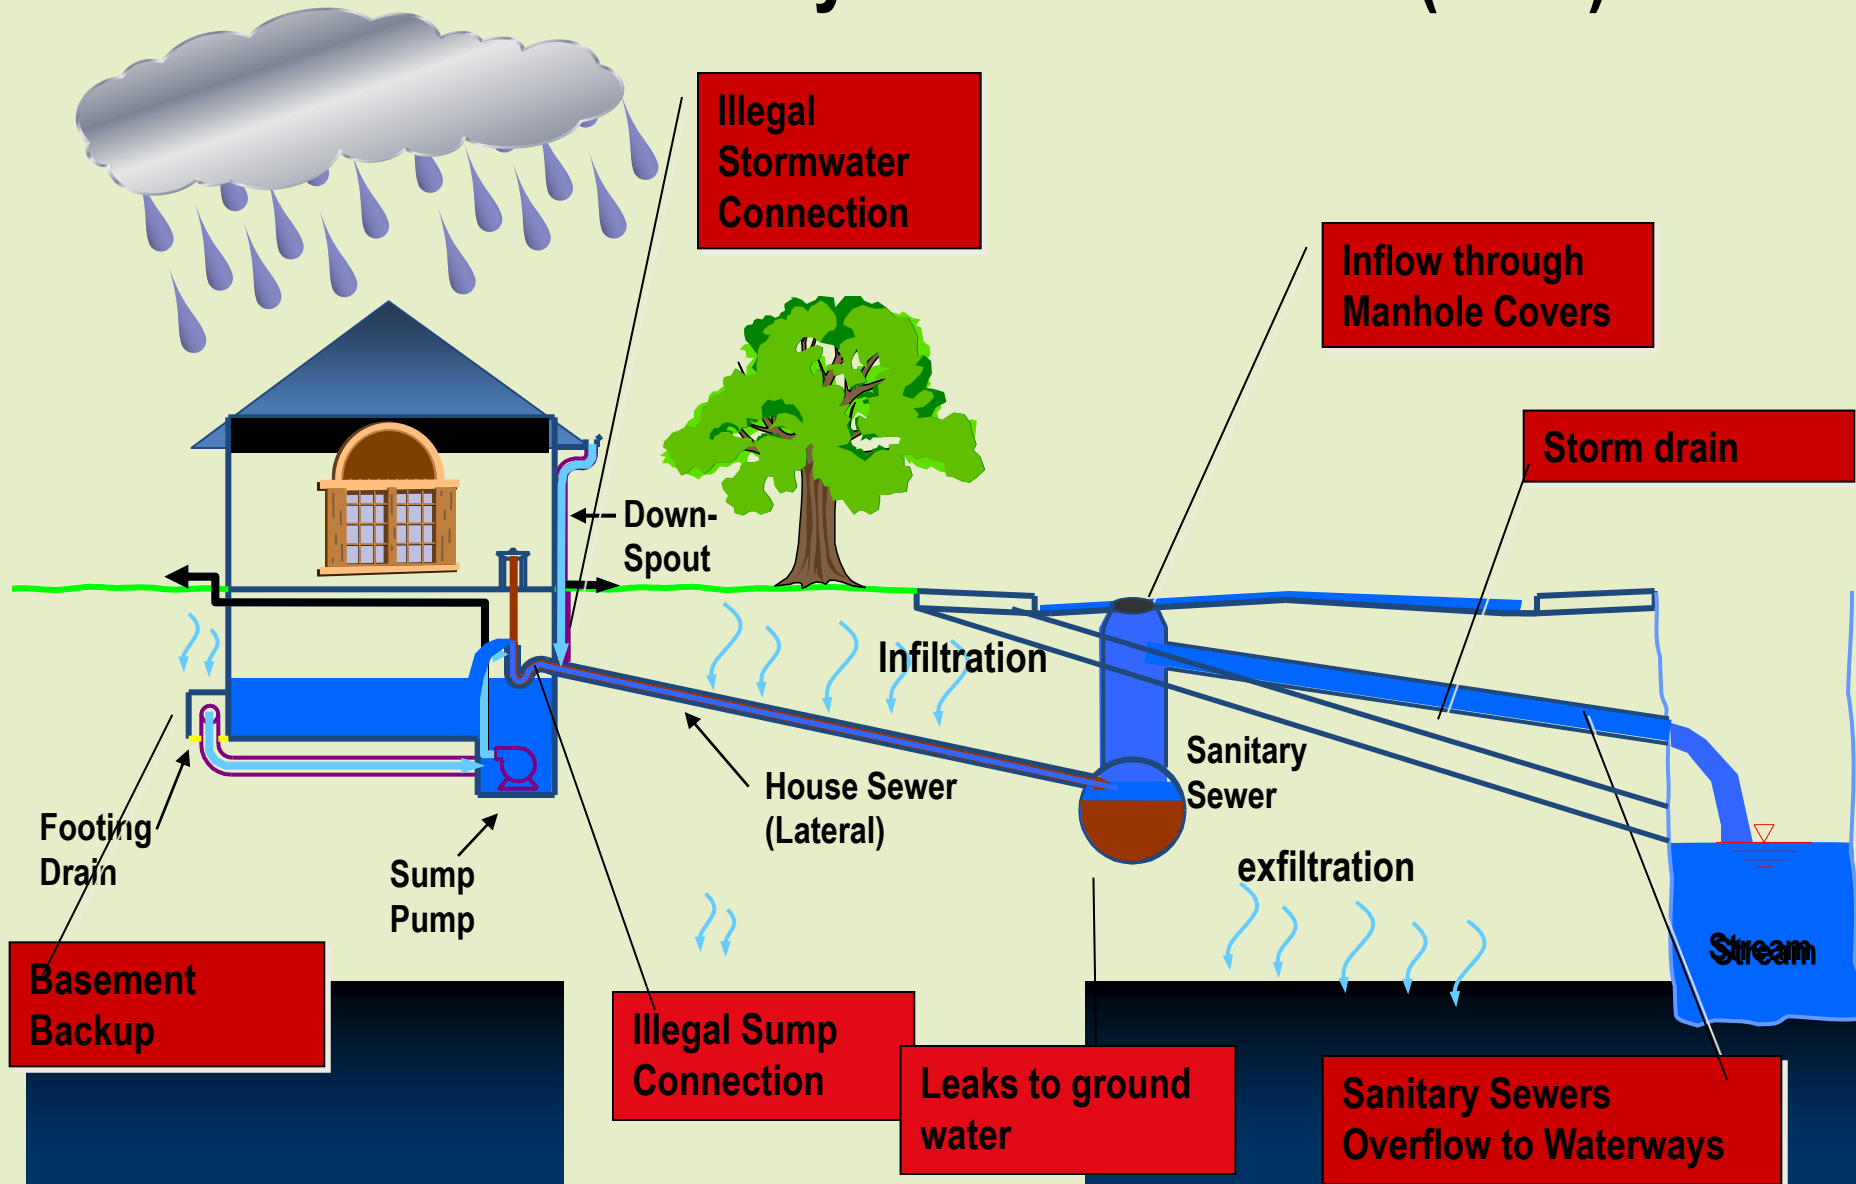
Illegal Stormwater Connection

Inflow through Manhole Covers

Storm drain

Down-Spout

Infiltration

Sanitary Sewer

House Sewer (Lateral)

Footing Drain

Sump Pump

exfiltration

Stream

Basement Backup

Illegal Sump Connection

Leaks to ground water

Sanitary Sewers Overflow to Waterways